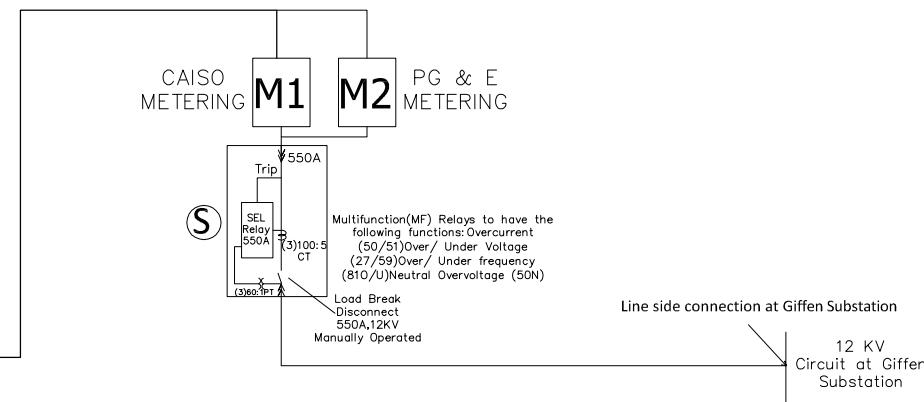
CAISO METERING M1

M2 PG & E METERING

550A

Trip

SEL Relay 550A

(3)100:5 CT

(3)60:1PT

S

Multifunction(MF) Relays to have the following functions: Overcurrent (50/51)Over/ Under Voltage (27/59)Over/ Under frequency (810/U)Neutral Overvoltage (50N)

Load Break Disconnect 550A,12KV Manually Operated

Line side connection at Giffen Substation

12 KV Circuit at Giffen Substation